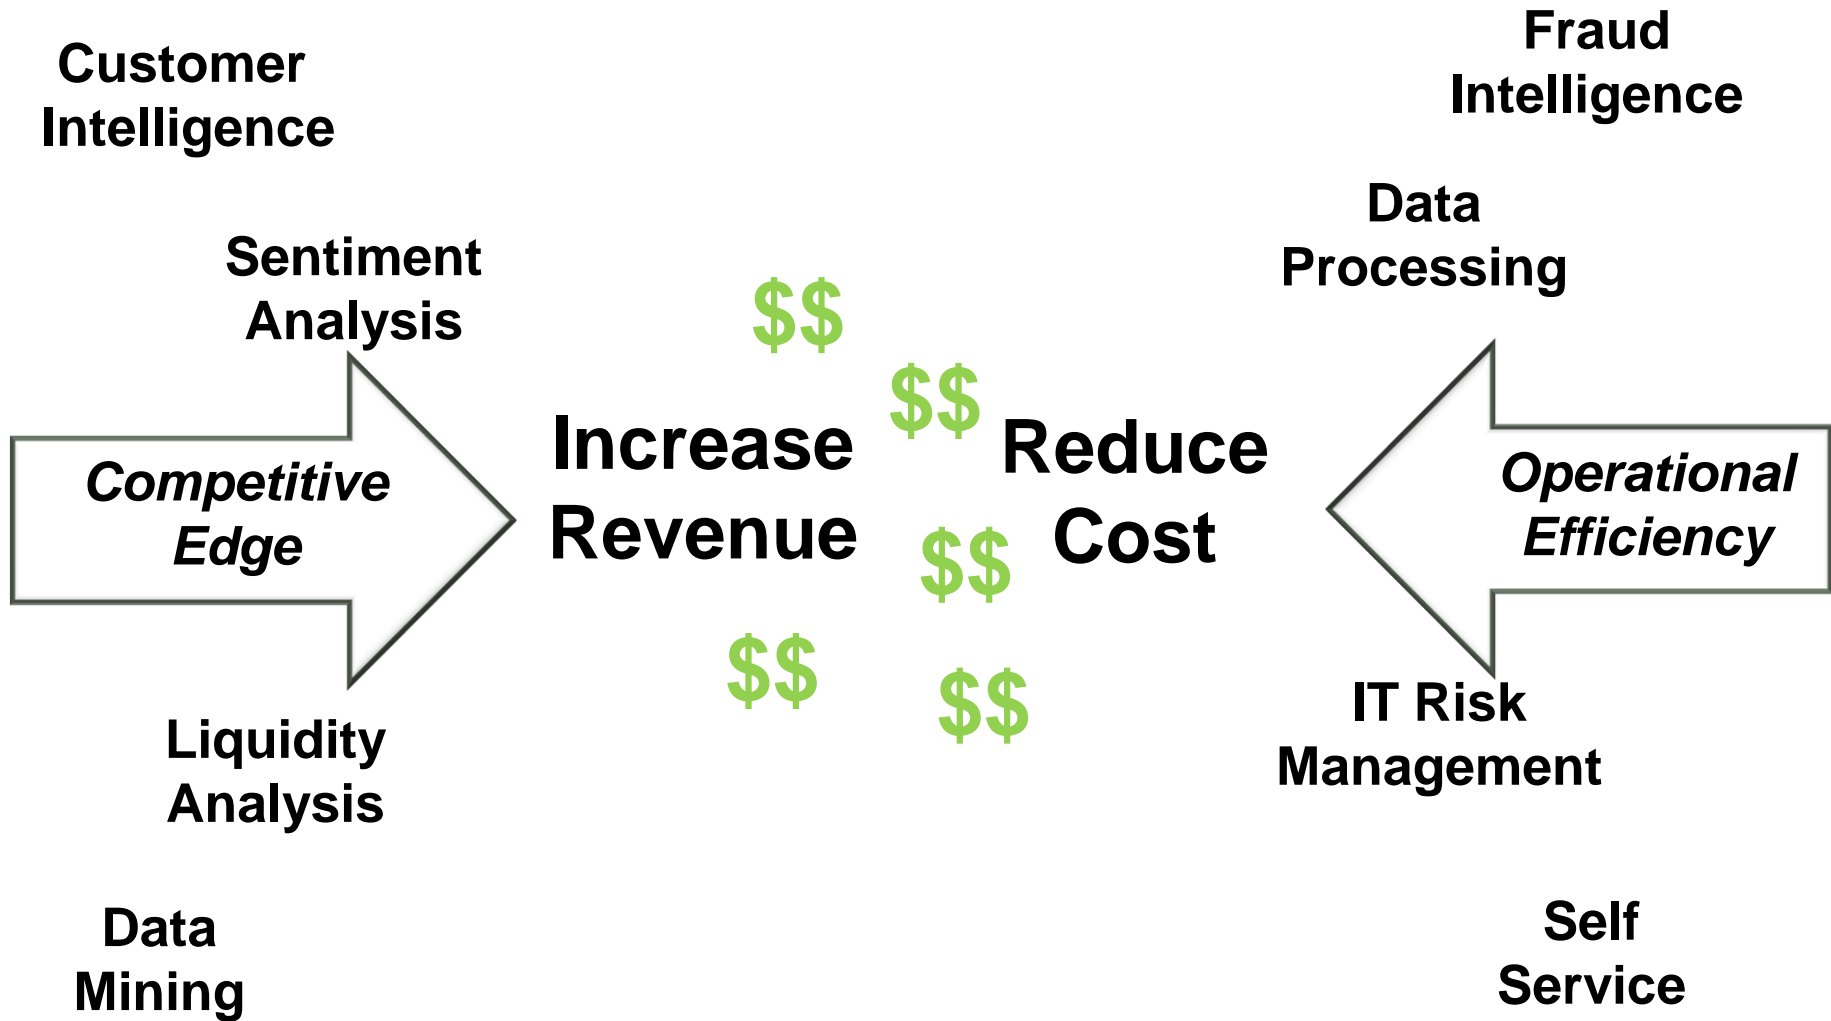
Customer Intelligence

Fraud Intelligence

Sentiment Analysis

Data Processing

$$

$$

Competitive Edge

Increase Revenue

Reduce Cost

Operational Efficiency

$$

$$

$$

IT Risk Management

Liquidity Analysis

Data Mining

Self Service